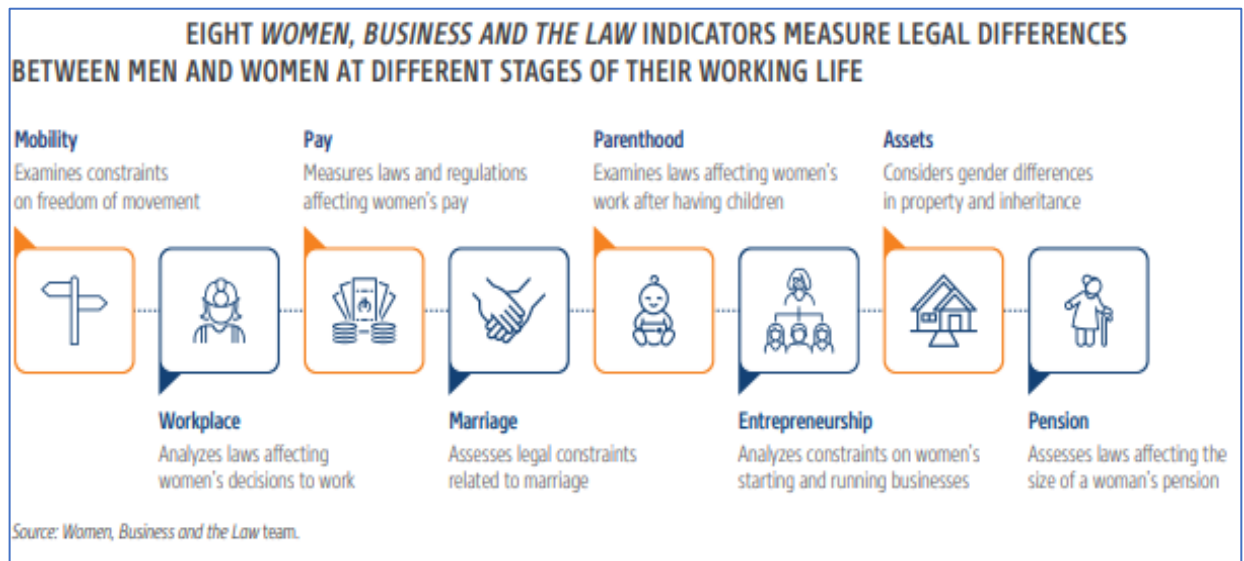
EIGHT *WOMEN, BUSINESS AND THE LAW* INDICATORS MEASURE LEGAL DIFFERENCES BETWEEN MEN AND WOMEN AT DIFFERENT STAGES OF THEIR WORKING LIFE

**Mobility**
Examines constraints on freedom of movement

**Pay**
Measures laws and regulations affecting women's pay

**Parenthood**
Examines laws affecting women's work after having children

**Assets**
Considers gender differences in property and inheritance

**Workplace**
Analyzes laws affecting women's decisions to work

**Marriage**
Assesses legal constraints related to marriage

**Entrepreneurship**
Analyzes constraints on women's starting and running businesses

**Pension**
Assesses laws affecting the size of a woman's pension

*Source: Women, Business and the Law* team.